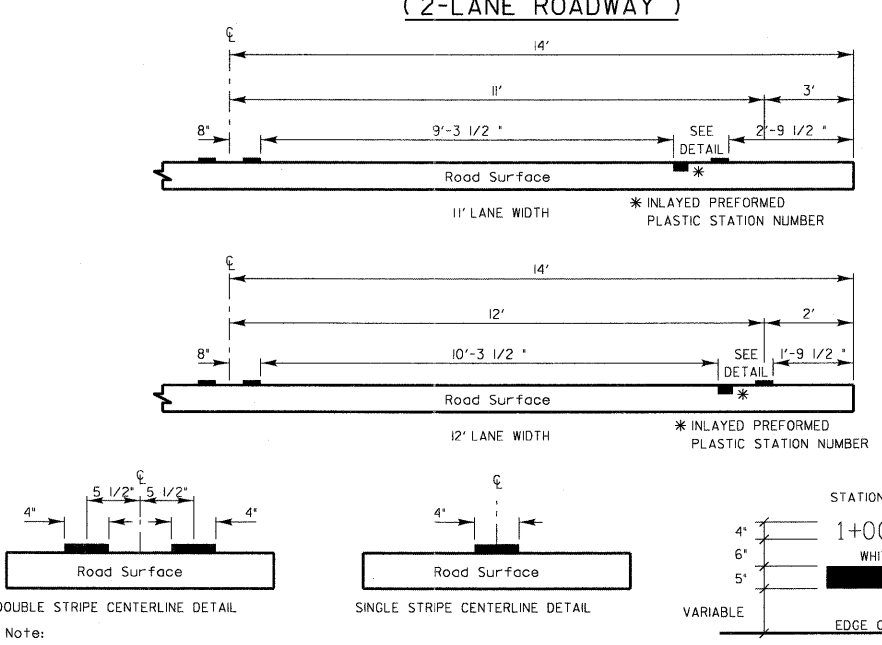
( 2-LANE ROADWAY )

℄

14'

11'

3'

8"

9'-3 1/2 "

SEE DETAIL

2'-9 1/2 "

Road Surface

∗

11' LANE WIDTH

∗ INLAYED PREFORMED PLASTIC STATION NUMBER

℄

14'

12'

2'

8"

10'-3 1/2 "

SEE DETAIL

1'-9 1/2 "

Road Surface

∗

12' LANE WIDTH

∗ INLAYED PREFORMED PLASTIC STATION NUMBER

℄

5 1/2" 5 1/2"

4"

4"

Road Surface

DOUBLE STRIPE CENTERLINE DETAIL

℄

4"

Road Surface

SINGLE STRIPE CENTERLINE DETAIL

STATION

4"

1+0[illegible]

6"

WHI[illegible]

5"

VARIABLE

EDGE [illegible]

Note: